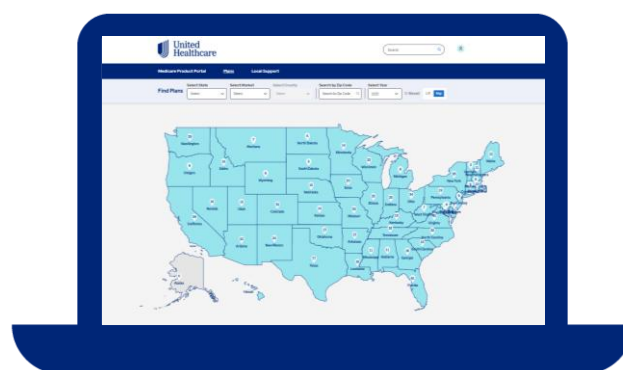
United Healthcare

Search

Medicare Product Portal
Plans
Local Support

Find Plans
Select State
Select Market
Select County
Search by Zip Code
Select Year

Washington
Montana
North Dakota
Oregon
Idaho
South Dakota
Wyoming
Nebraska
Nevada
Utah
Colorado
California
Arizona
New Mexico
Texas
Alaska
Hawaii
Florida
Georgia
Alabama
Mississippi
Louisiana
Tennessee
Kentucky
Ohio
Michigan
Wisconsin
Minnesota
Iowa
Missouri
Kansas
Oklahoma
Arkansas
Illinois
Indiana
Virginia
North Carolina
South Carolina
New York
Pennsylvania
Maine